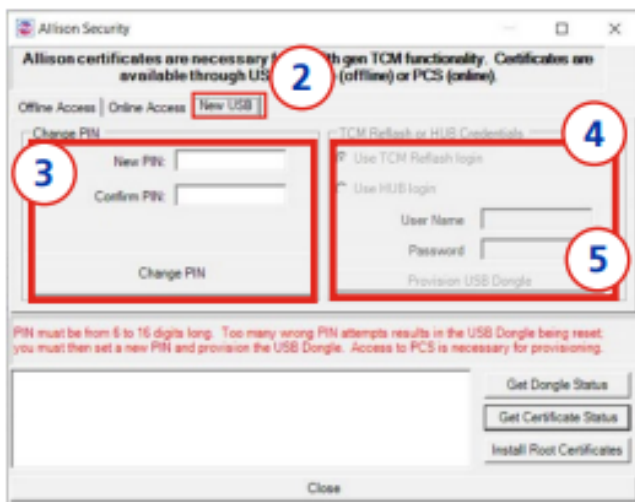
Allison Security

Allison certificates are necessary f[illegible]th gen TCM functionality. Certificates are available through USB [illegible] (offline) or PCS (online).

2

Offline Access | Online Access | New USB

Change PIN

3

New PIN:

Confirm PIN:

Change PIN

TCM Reflash or HUB Credentials

4

Use TCM Reflash login

Use HUB login

User Name

Password

5

Provision USB Dongle

PIN must be from 6 to 16 digits long. Too many wrong PIN attempts results in the USB Dongle being reset; you must then set a new PIN and provision the USB Dongle. Access to PCS is necessary for provisioning.

Get Dongle Status

Get Certificate Status

Install Root Certificates

Close